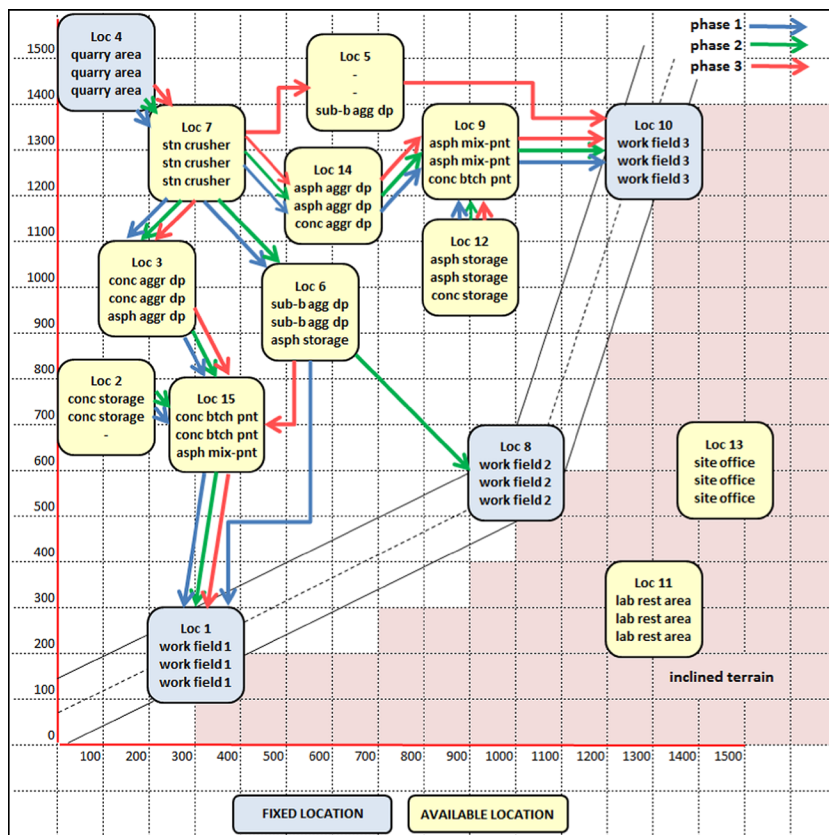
phase 1
phase 2
phase 3

1500
1400
1300
1200
1100
1000
900
800
700
600
500
400
300
200
100
0

Loc 4
quarry area
quarry area
quarry area

Loc 5
-
-
sub-b agg dp

Loc 7
stn crusher
stn crusher
stn crusher

Loc 14
asph aggr dp
asph aggr dp
conc aggr dp

Loc 9
asph mix-pnt
asph mix-pnt
conc btch pnt

Loc 10
work field 3
work field 3
work field 3

Loc 12
asph storage
asph storage
conc storage

Loc 3
conc aggr dp
conc aggr dp
asph aggr dp

Loc 6
sub-b agg dp
sub-b agg dp
asph storage

Loc 2
conc storage
conc storage
-

Loc 15
conc btch pnt
conc btch pnt
asph mix-pnt

Loc 8
work field 2
work field 2
work field 2

Loc 13
site office
site office
site office

Loc 11
lab rest area
lab rest area
lab rest area

Loc 1
work field 1
work field 1
work field 1

inclined terrain

100 200 300 400 500 600 700 800 900 1000 1100 1200 1300 1400 1500

FIXED LOCATION
AVAILABLE LOCATION